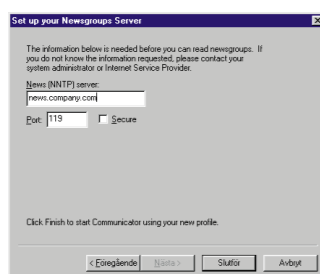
Set up your Newsgroups Server

The information below is needed before you can read newsgroups. If you do not know the information requested, please contact your system administrator or Internet Service Provider.

News (NNTP) server:
news.company.com

Port: 119 Secure

Click Finish to start Communicator using your new profile.

< Föregående Nästa > Slutför Avbryt